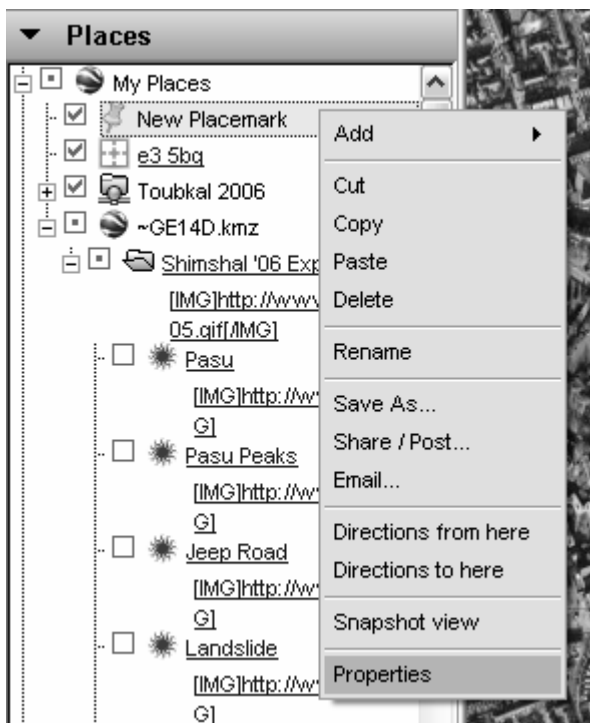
Places

My Places
New Placemark
e3 5bq
Toubkal 2006
~GE14D.kmz
Shimshal '06 Exp
[IMG]http://www
05.gif[/IMG]
Pasu
[IMG]http://w
G]
Pasu Peaks
[IMG]http://w
G]
Jeep Road
[IMG]http://w
G]
Landslide
[IMG]http://w
G]

Add
Cut
Copy
Paste
Delete
Rename
Save As...
Share / Post...
Email...
Directions from here
Directions to here
Snapshot view
Properties